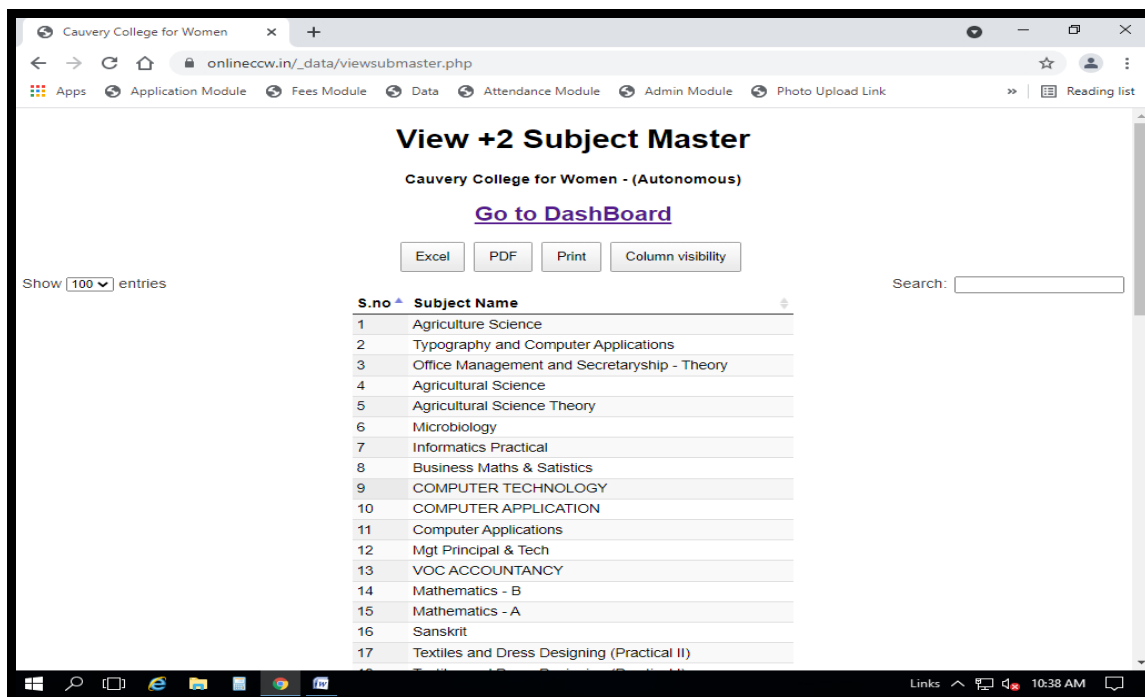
Cauvery College for Women ×

onlineccw.in/_data/viewsubmaster.php

Apps Application Module Fees Module Data Attendance Module Admin Module Photo Upload Link » Reading list

View +2 Subject Master

Cauvery College for Women - (Autonomous)

Go to DashBoard

Excel PDF Print Column visibility

Show 100 entries

Search:

| S.no | Subject Name |
|---|---|
| 1 | Agriculture Science |
| 2 | Typography and Computer Applications |
| 3 | Office Management and Secretaryship - Theory |
| 4 | Agricultural Science |
| 5 | Agricultural Science Theory |
| 6 | Microbiology |
| 7 | Informatics Practical |
| 8 | Business Maths & Satistics |
| 9 | COMPUTER TECHNOLOGY |
| 10 | COMPUTER APPLICATION |
| 11 | Computer Applications |
| 12 | Mgt Principal & Tech |
| 13 | VOC ACCOUNTANCY |
| 14 | Mathematics - B |
| 15 | Mathematics - A |
| 16 | Sanskrit |
| 17 | Textiles and Dress Designing (Practical II) |
| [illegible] | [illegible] |

Links 10:38 AM